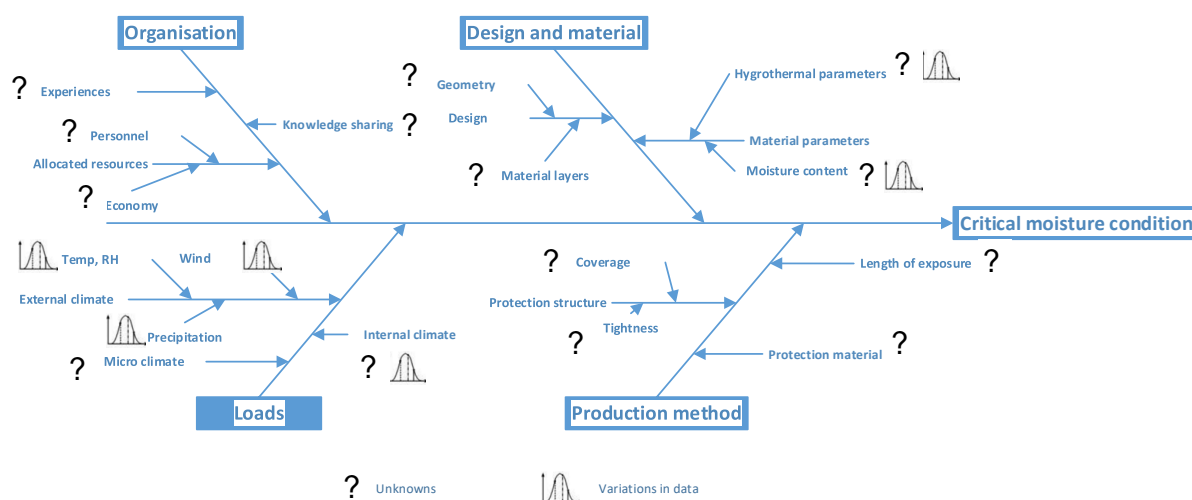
Organisation

Design and material

Experiences

Knowledge sharing ?

Personnel

Allocated resources

Economy

Geometry

Design

Material layers

Hygrothermal parameters ?

Material parameters

Moisture content ?

Critical moisture condition

Temp, RH

Wind

External climate

Precipitation

Micro climate

Internal climate

Loads

Coverage

Protection structure

Tightness

Length of exposure ?

Protection material ?

Production method

? Unknowns

Variations in data